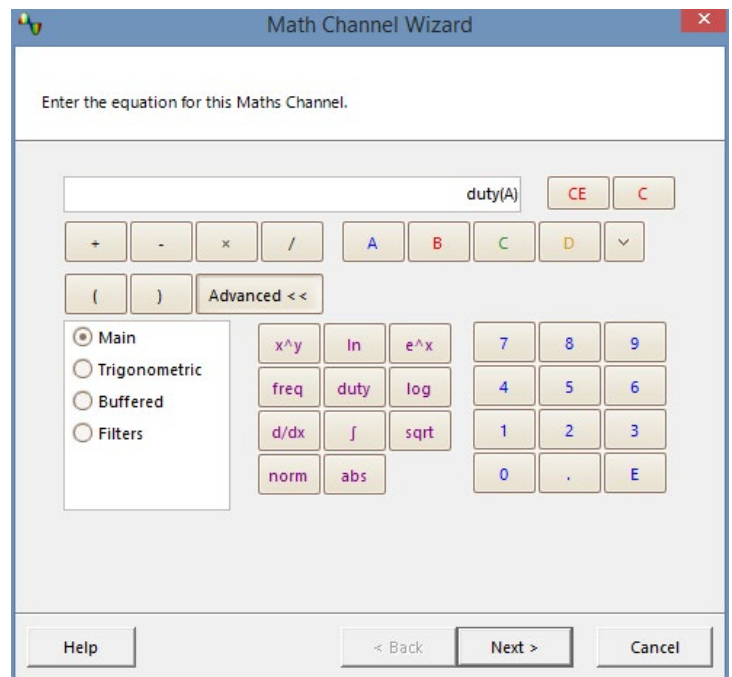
Math Channel Wizard

Enter the equation for this Maths Channel.

duty(A)

CE C

+ - × / A B C D

( ) Advanced <<

Main
Trigonometric
Buffered
Filters

x^y ln e^x
freq duty log
d/dx ∫ sqrt
norm abs

7 8 9
4 5 6
1 2 3
0 . E

Help < Back Next > Cancel